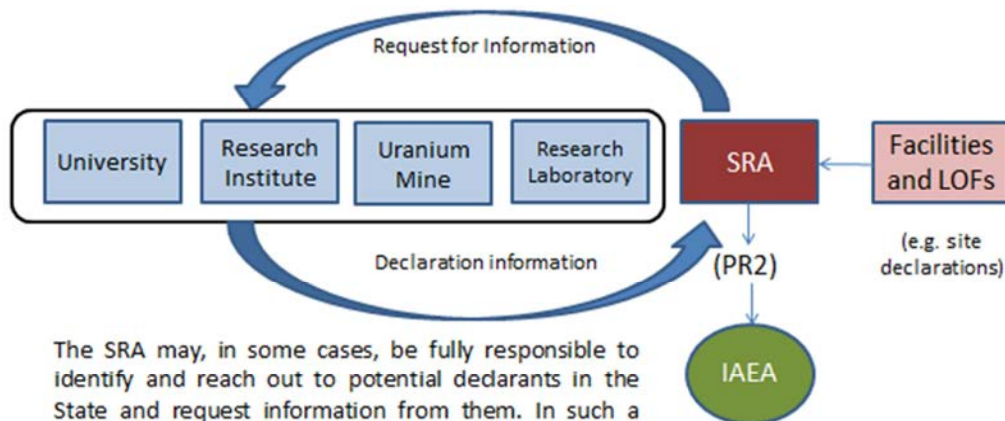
Request for Information

University

Research Institute

Uranium Mine

Research Laboratory

SRA

Facilities and LOFs

(e.g. site declarations)

Declaration information

(PR2)

IAEA

The SRA may, in some cases, be fully responsible to identify and reach out to potential declarants in the State and request information from them. In such a